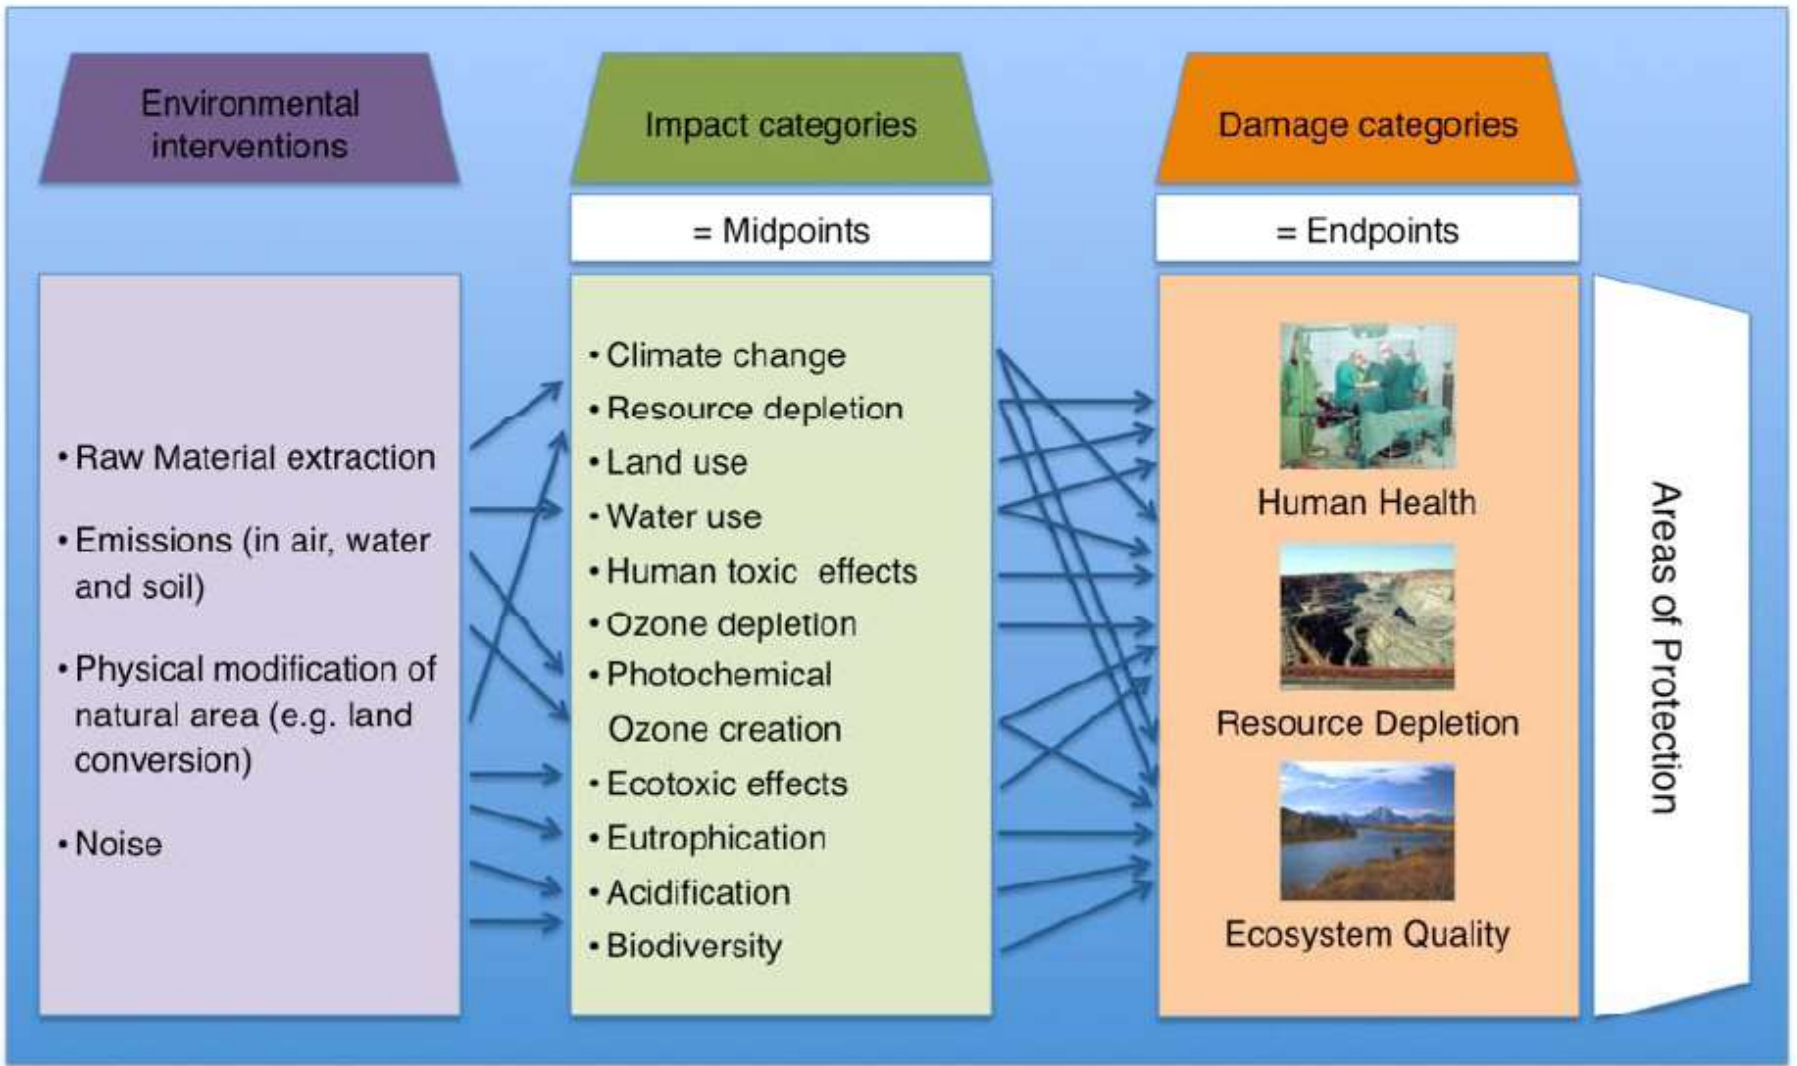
Environmental interventions

Impact categories

= Midpoints

Damage categories

= Endpoints

• Raw Material extraction
• Emissions (in air, water and soil)
• Physical modification of natural area (e.g. land conversion)
• Noise

• Climate change
• Resource depletion
• Land use
• Water use
• Human toxic effects
• Ozone depletion
• Photochemical Ozone creation
• Ecotoxic effects
• Eutrophication
• Acidification
• Biodiversity

Human Health

Resource Depletion

Ecosystem Quality

Areas of Protection